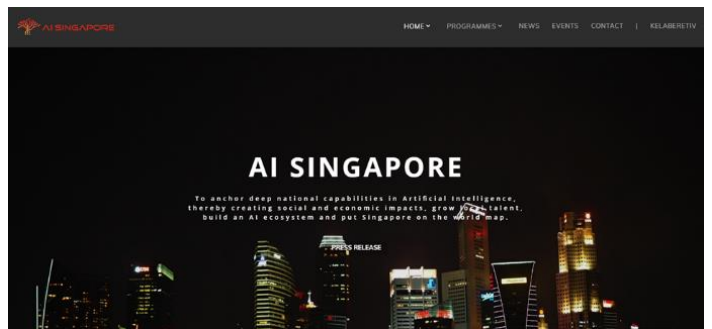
AI SINGAPORE

HOME ˅ PROGRAMMES ˅ NEWS EVENTS CONTACT | KELABERETIV

AI SINGAPORE

To anchor deep national capabilities in Artificial Intelligence, thereby creating social and economic impacts, grow local talent, build an AI ecosystem and put Singapore on the world map.

PRESS RELEASE